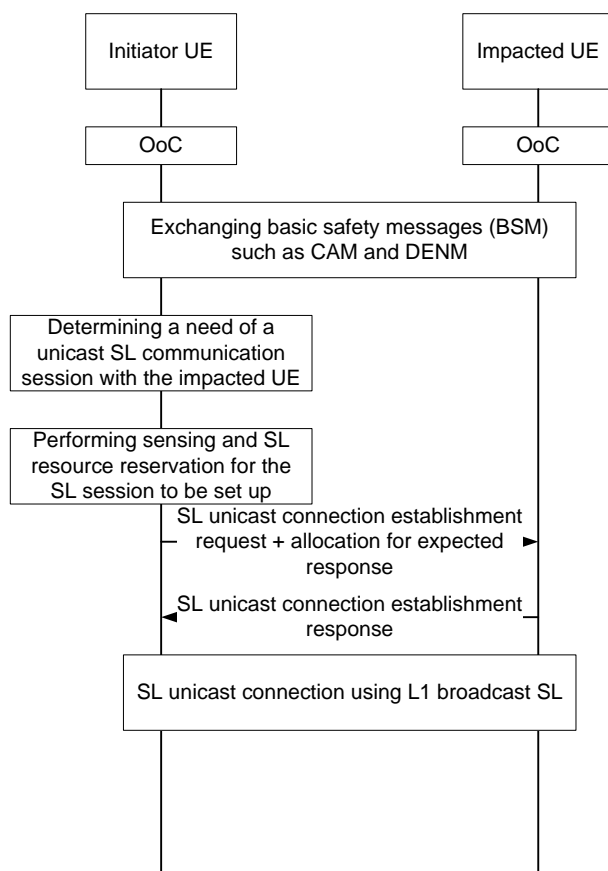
Initiator UE

Impacted UE

OoC

OoC

Exchanging basic safety messages (BSM) such as CAM and DENM

Determining a need of a unicast SL communication session with the impacted UE

Performing sensing and SL resource reservation for the SL session to be set up

SL unicast connection establishment request + allocation for expected response

SL unicast connection establishment response

SL unicast connection using L1 broadcast SL